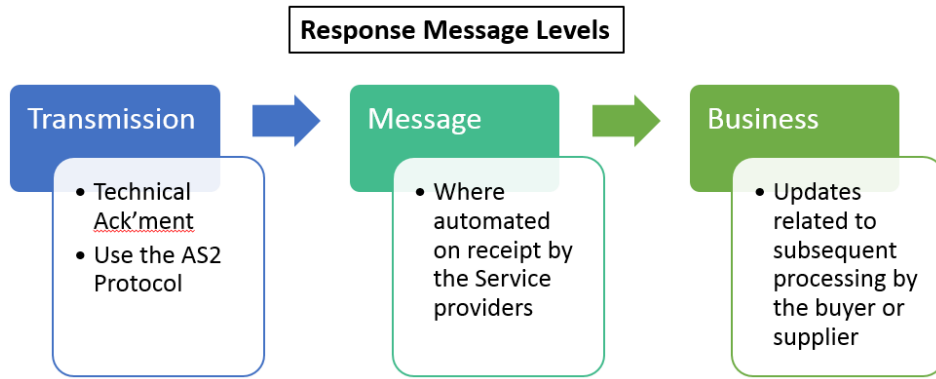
Response Message Levels

Transmission

- Technical Ack’ment
- Use the AS2 Protocol

Message

- Where automated on receipt by the Service providers

Business

- Updates related to subsequent processing by the buyer or supplier